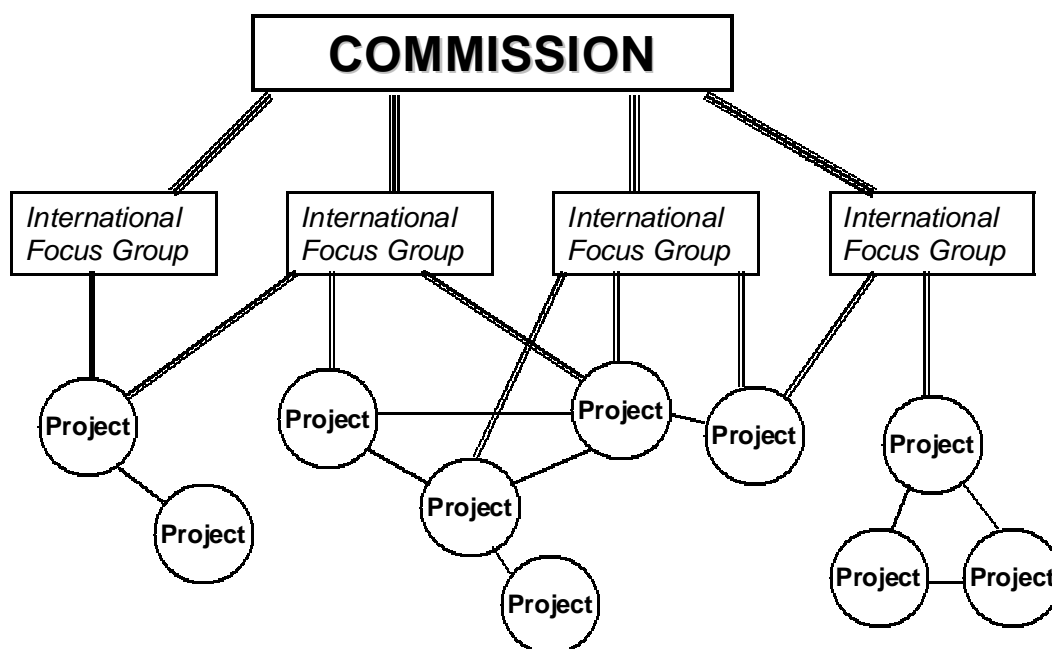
COMMISSION

International Focus Group

International Focus Group

International Focus Group

International Focus Group

Project

Project

Project

Project

Project

Project

Project

Project

Project

Project